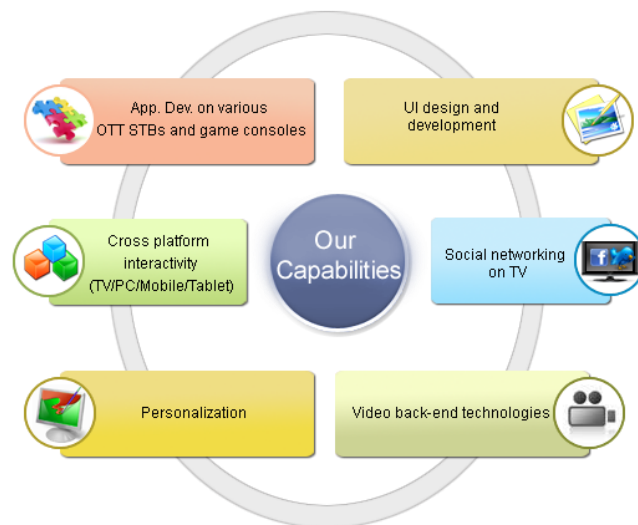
Our Capabilities

App. Dev. on various OTT STBs and game consoles

UI design and development

Cross platform interactivity (TV/PC/Mobile/Tablet)

Social networking on TV

Personalization

Video back-end technologies